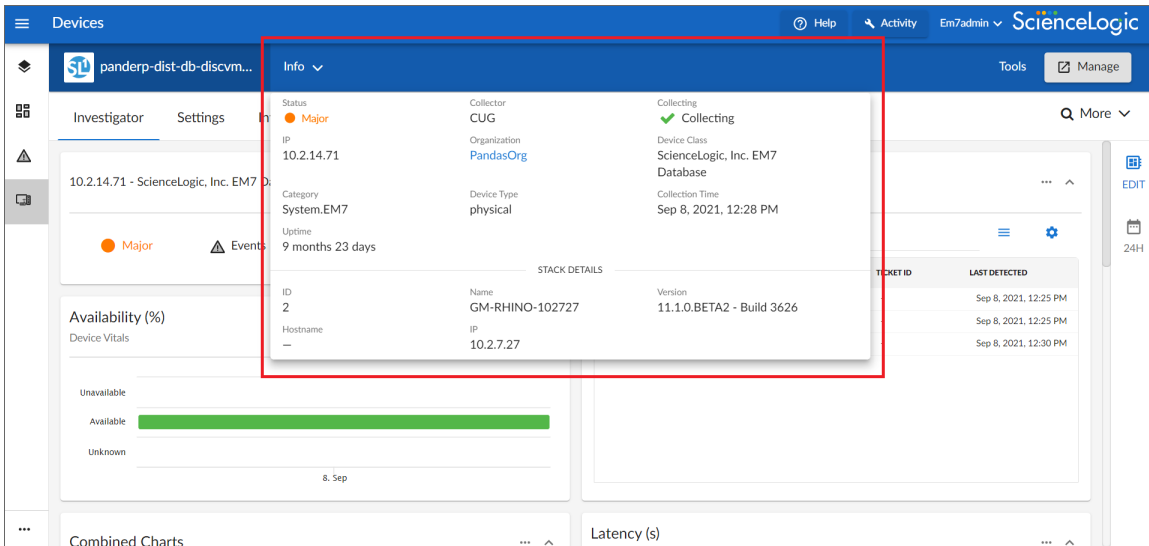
Devices

Help Activity Em7admin ScienceLogic

panderp-dist-db-discvm...

Info

Tools Manage

Investigator Settings In

More

Status
Major

Collector
CUG

Collecting
Collecting

IP
10.2.14.71

Organization
PandasOrg

Device Class
ScienceLogic, Inc. EM7 Database

Category
System.EM7

Device Type
physical

Collection Time
Sep 8, 2021, 12:28 PM

Uptime
9 months 23 days

STACK DETAILS

ID
2

Name
GM-RHINO-102727

Version
11.1.0.BETA2 - Build 3626

Hostname
—

IP
10.2.7.27

10.2.14.71 - ScienceLogic, Inc. EM7 Da

Major Events

EDIT

24H

TICKET ID LAST DETECTED

Sep 8, 2021, 12:25 PM
Sep 8, 2021, 12:25 PM
Sep 8, 2021, 12:30 PM

Availability (%)
Device Vitals

Unavailable
Available
Unknown

8. Sep

Combined Charts

Latency (s)